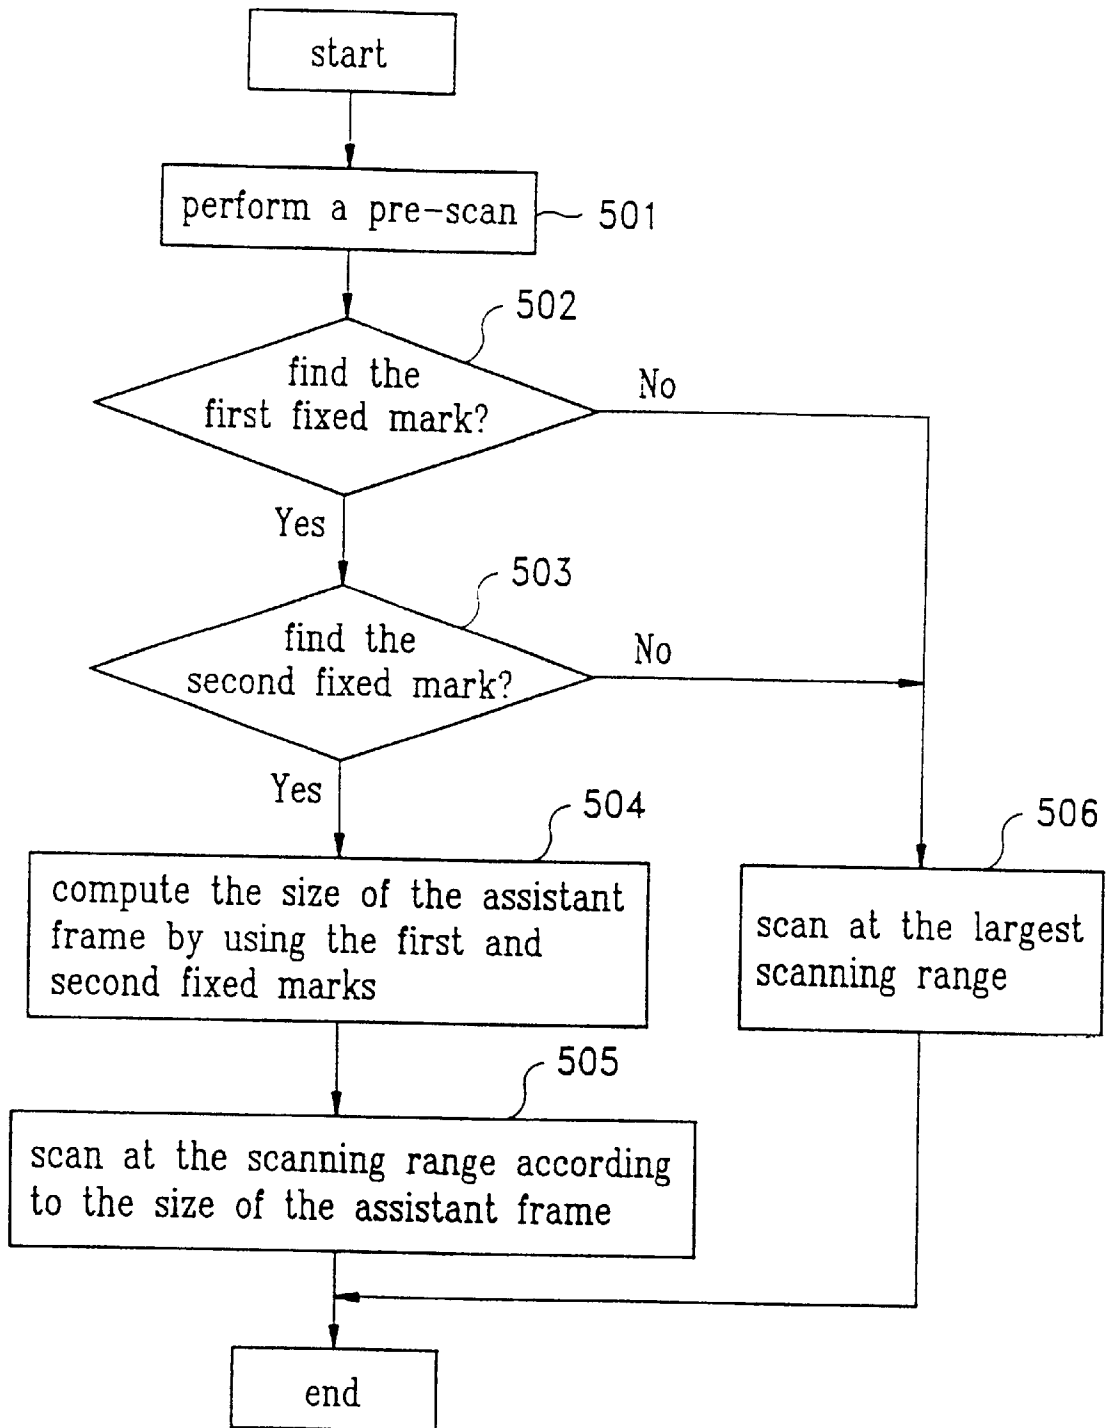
start

perform a pre-scan

501

502

find the first fixed mark?

No

Yes

503

find the second fixed mark?

No

Yes

504

compute the size of the assistant frame by using the first and second fixed marks

506

scan at the largest scanning range

505

scan at the scanning range according to the size of the assistant frame

end